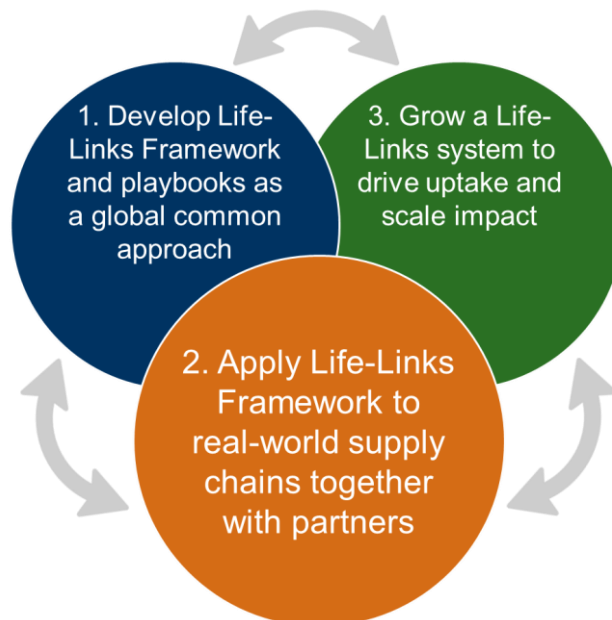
1. Develop Life-Links Framework and playbooks as a global common approach

3. Grow a Life-Links system to drive uptake and scale impact

2. Apply Life-Links Framework to real-world supply chains together with partners